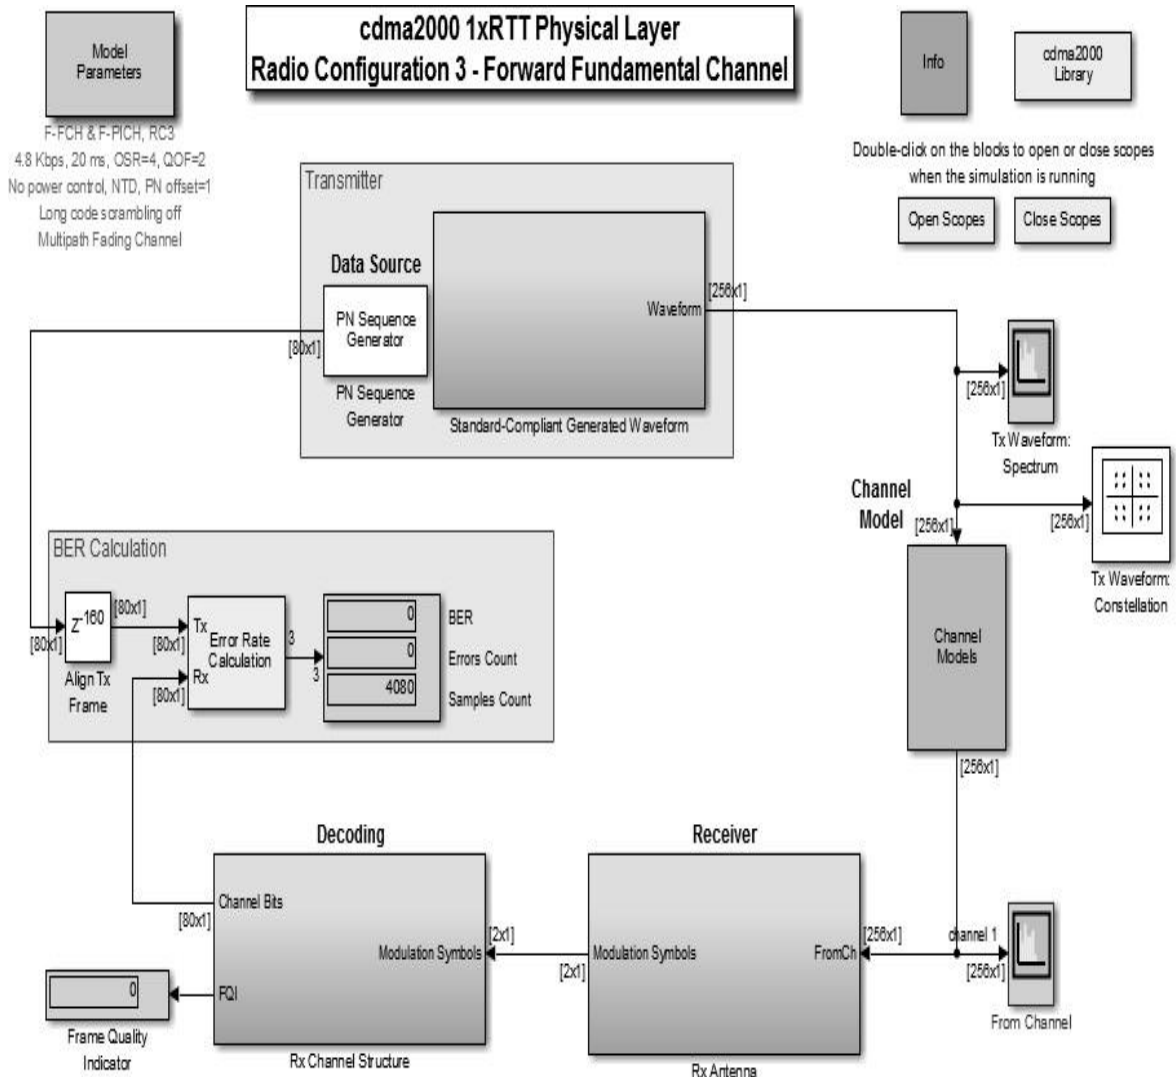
Model Parameters

cdma2000 1xRTT Physical Layer
Radio Configuration 3 - Forward Fundamental Channel

Info

cdma2000 Library

F-FCH & F-PICH, RC3
4.8 Kbps, 20 ms, OSR=4, QOF=2
No power control, NTD, PN offset=1
Long code scrambling off
Multipath Fading Channel

Double-click on the blocks to open or close scopes when the simulation is running

Open Scopes

Close Scopes

Transmitter

Data Source

PN Sequence Generator

[80x1]

PN Sequence Generator

Waveform

[256x1]

Standard-Compliant Generated Waveform

[256x1]

Tx Waveform: Spectrum

Channel Model

[256x1]

[256x1]

Tx Waveform: Constellation

BER Calculation

[80x1]

$Z^{-160}$

[80x1]

Align Tx Frame

[80x1]

Tx

Error Rate Calculation

Rx

[80x1]

3

3

0

0

4080

BER

Errors Count

Samples Count

Channel Models

[256x1]

Decoding

Receiver

Channel Bits

[80x1]

Modulation Symbols

[2x1]

[2x1]

Modulation Symbols

FromCh

[256x1]

channel 1

[256x1]

0

FQI

Frame Quality Indicator

Rx Channel Structure

Rx Antenna

From Channel